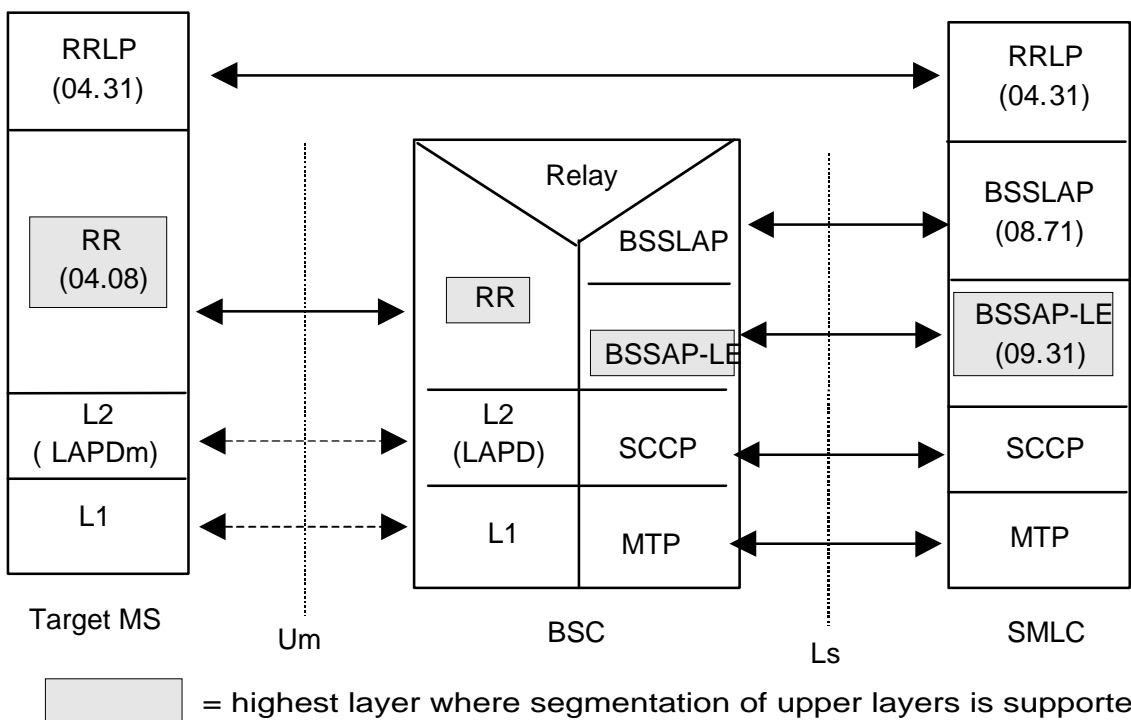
RRLP (04.31)

RR (04.08)

L2 ( LAPDm)

L1

Target MS

Um

Relay

RR

BSSLAP

BSSAP-LE

L2 (LAPD)

SCCP

L1

MTP

BSC

Ls

RRLP (04.31)

BSSLAP (08.71)

BSSAP-LE (09.31)

SCCP

MTP

SMLC

= highest layer where segmentation of upper layers is supporte